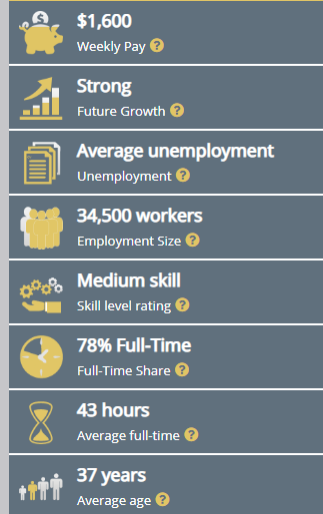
$1,600
Weekly Pay ?

Strong
Future Growth ?

Average unemployment
Unemployment ?

34,500 workers
Employment Size ?

Medium skill
Skill level rating ?

78% Full-Time
Full-Time Share ?

43 hours
Average full-time ?

37 years
Average age ?